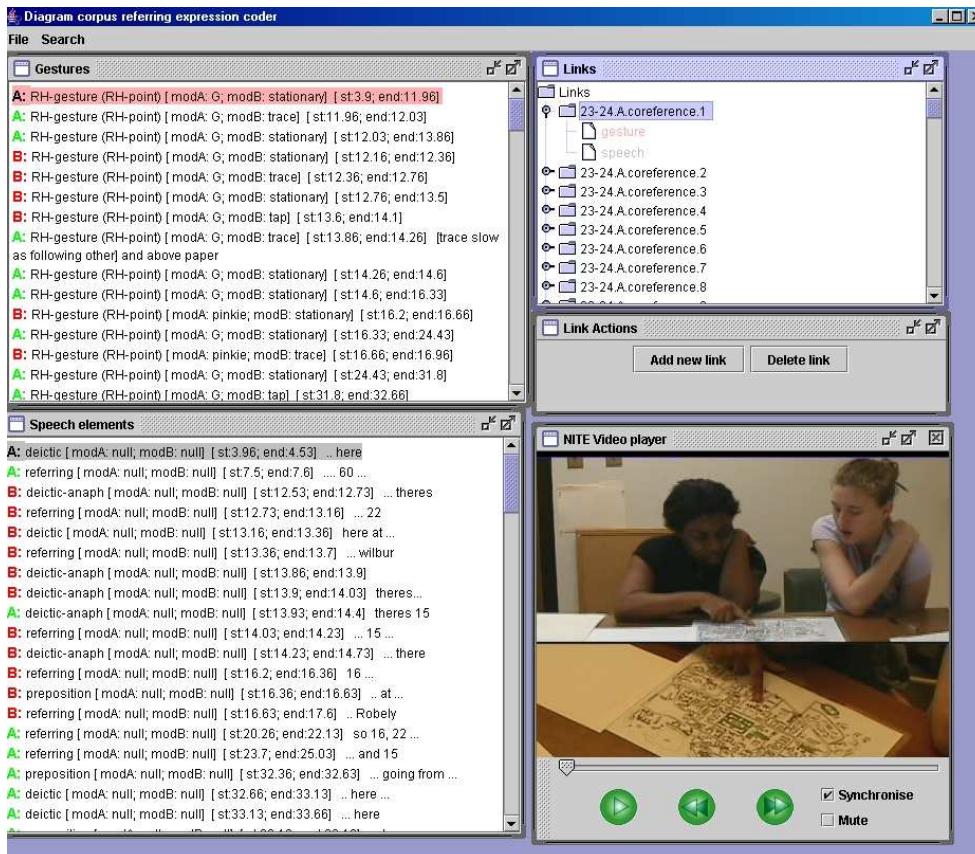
Diagram corpus referring expression coder

File Search

Gestures

A: RH-gesture (RH-point) [ modA: G; modB: stationary] [ st:3.9; end:11.96]
A: RH-gesture (RH-point) [ modA: G; modB: trace] [ st:11.96; end:12.03]
A: RH-gesture (RH-point) [ modA: G; modB: stationary] [ st:12.03; end:13.86]
B: RH-gesture (RH-point) [ modA: G; modB: stationary] [ st:12.16; end:12.36]
B: RH-gesture (RH-point) [ modA: G; modB: trace] [ st:12.36; end:12.76]
B: RH-gesture (RH-point) [ modA: G; modB: stationary] [ st:12.76; end:13.5]
B: RH-gesture (RH-point) [ modA: G; modB: tap] [ st:13.6; end:14.1]
A: RH-gesture (RH-point) [ modA: G; modB: trace] [ st:13.86; end:14.26] [trace slow as following other] and above paper
A: RH-gesture (RH-point) [ modA: G; modB: stationary] [ st:14.26; end:14.6]
A: RH-gesture (RH-point) [ modA: G; modB: stationary] [ st:14.6; end:16.33]
B: RH-gesture (RH-point) [ modA: pinkie; modB: stationary] [ st:16.2; end:16.66]
A: RH-gesture (RH-point) [ modA: G; modB: stationary] [ st:16.33; end:24.43]
B: RH-gesture (RH-point) [ modA: pinkie; modB: trace] [ st:16.66; end:16.96]
A: RH-gesture (RH-point) [ modA: G; modB: stationary] [ st:24.43; end:31.8]
A: RH-gesture (RH-point) [ modA: G; modB: tap] [ st:31.8; end:32.66]

Links

Links
23-24.A.coreference.1
gesture
speech
23-24.A.coreference.2
23-24.A.coreference.3
23-24.A.coreference.4
23-24.A.coreference.5
23-24.A.coreference.6
23-24.A.coreference.7
23-24.A.coreference.8

Link Actions

Add new link
Delete link

Speech elements

A: deictic [ modA: null; modB: null] [ st:3.96; end:4.53] .. here
A: referring [ modA: null; modB: null] [ st:7.5; end:7.6] .... 60 ...
B: deictic-anaph [ modA: null; modB: null] [ st:12.53; end:12.73] ... theres
B: referring [ modA: null; modB: null] [ st:12.73; end:13.16] ... 22
B: deictic [ modA: null; modB: null] [ st:13.16; end:13.36] here at ...
B: referring [ modA: null; modB: null] [ st:13.36; end:13.7] ... wilbur
B: deictic-anaph [ modA: null; modB: null] [ st:13.86; end:13.9]
B: deictic-anaph [ modA: null; modB: null] [ st:13.9; end:14.03] theres...
A: deictic-anaph [ modA: null; modB: null] [ st:13.93; end:14.4] theres 15
B: referring [ modA: null; modB: null] [ st:14.03; end:14.23] ... 15 ...
B: deictic-anaph [ modA: null; modB: null] [ st:14.23; end:14.73] ... there
B: referring [ modA: null; modB: null] [ st:16.2; end:16.36] 16 ...
B: preposition [ modA: null; modB: null] [ st:16.36; end:16.63] .. at ...
B: referring [ modA: null; modB: null] [ st:16.63; end:17.6] .. Robely
A: referring [ modA: null; modB: null] [ st:20.26; end:22.13] so 16, 22 ...
A: referring [ modA: null; modB: null] [ st:23.7; end:25.03] ... and 15
A: preposition [ modA: null; modB: null] [ st:32.36; end:32.63] ... going from ...
A: deictic [ modA: null; modB: null] [ st:32.66; end:33.13] ... here ...
A: deictic [ modA: null; modB: null] [ st:33.13; end:33.66] ... here
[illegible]

NITE Video player

Synchronise
Mute